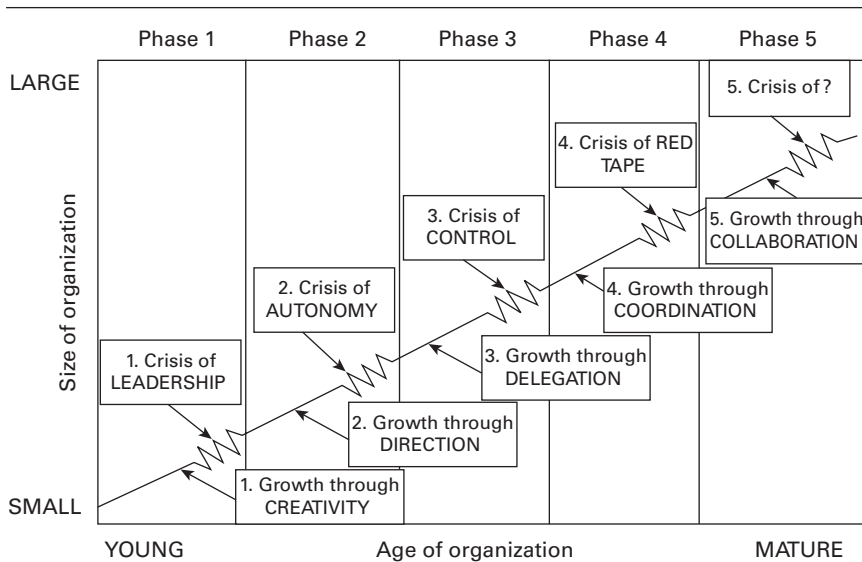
Phase 1
Phase 2
Phase 3
Phase 4
Phase 5

LARGE

Size of organization

SMALL

5. Crisis of ?

4. Crisis of RED TAPE

5. Growth through COLLABORATION

3. Crisis of CONTROL

4. Growth through COORDINATION

2. Crisis of AUTONOMY

3. Growth through DELEGATION

1. Crisis of LEADERSHIP

2. Growth through DIRECTION

1. Growth through CREATIVITY

YOUNG
Age of organization
MATURE